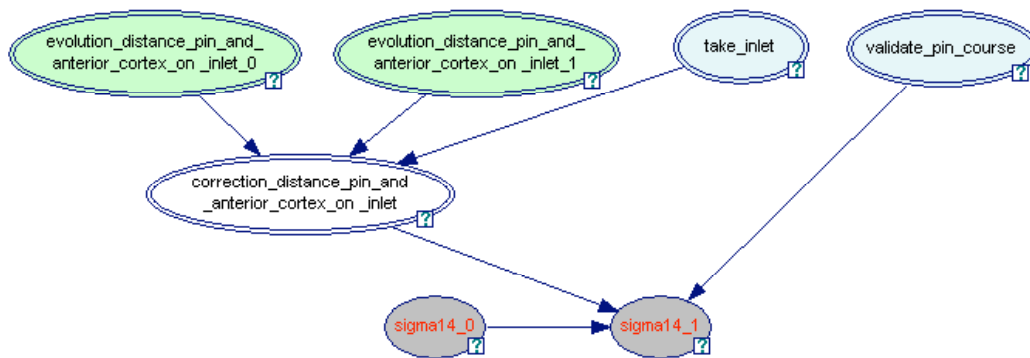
evolution_distance_pin_and_anterior_cortex_on _inlet_0
?

evolution_distance_pin_and_anterior_cortex_on _inlet_1
?

take_inlet
?

validate_pin_course
?

correction_distance_pin_and_anterior_cortex_on _inlet
?

sigma14_0
?

sigma14_1
?